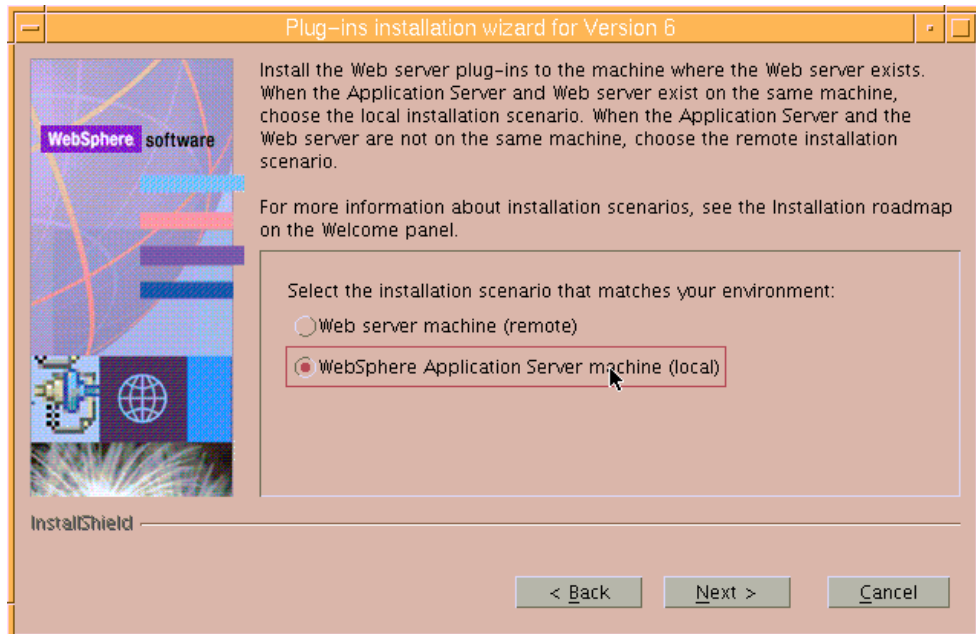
Plug-ins installation wizard for Version 6

WebSphere software

Install the Web server plug-ins to the machine where the Web server exists. When the Application Server and Web server exist on the same machine, choose the local installation scenario. When the Application Server and the Web server are not on the same machine, choose the remote installation scenario.

For more information about installation scenarios, see the Installation roadmap on the Welcome panel.

Select the installation scenario that matches your environment:

Web server machine (remote)

WebSphere Application Server machine (local)

InstallShield

< Back

Next >

Cancel